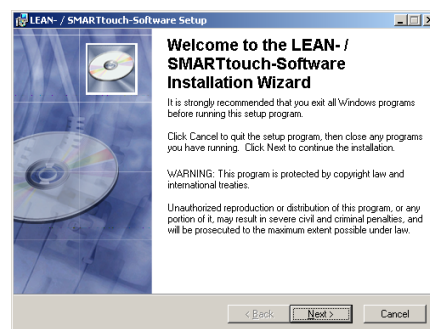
LEAN- / SMARTtouch-Software Setup

Welcome to the LEAN- / SMARTtouch-Software Installation Wizard

It is strongly recommended that you exit all Windows programs before running this setup program.

Click Cancel to quit the setup program, then close any programs you have running. Click Next to continue the installation.

WARNING: This program is protected by copyright law and international treaties.

Unauthorized reproduction or distribution of this program, or any portion of it, may result in severe civil and criminal penalties, and will be prosecuted to the maximum extent possible under law.

< Back Next > Cancel